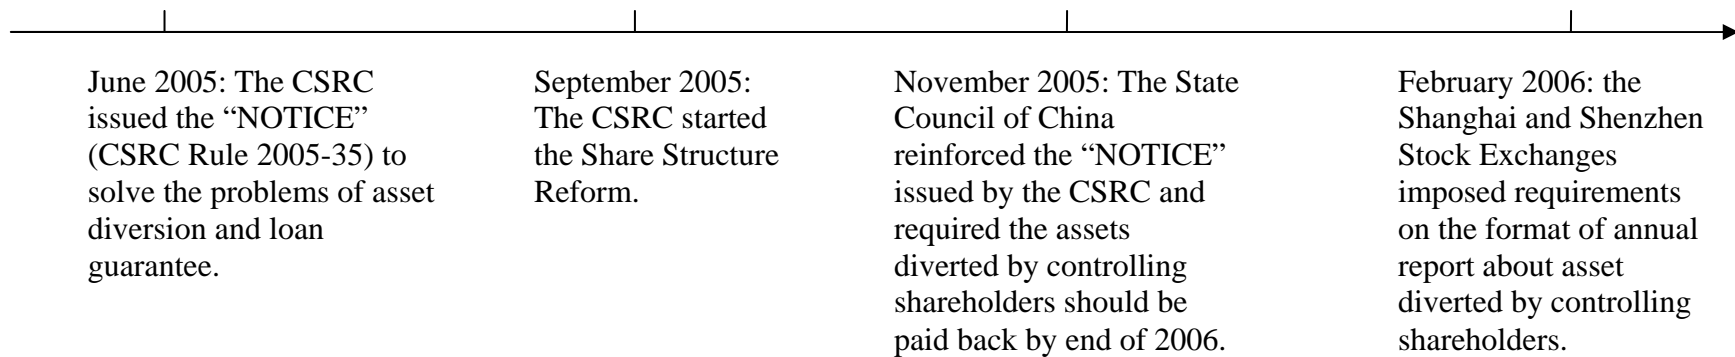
June 2005: The CSRC issued the "NOTICE" (CSRC Rule 2005-35) to solve the problems of asset diversion and loan guarantee.

September 2005: The CSRC started the Share Structure Reform.

November 2005: The State Council of China reinforced the "NOTICE" issued by the CSRC and required the assets diverted by controlling shareholders should be paid back by end of 2006.

February 2006: the Shanghai and Shenzhen Stock Exchanges imposed requirements on the format of annual report about asset diverted by controlling shareholders.